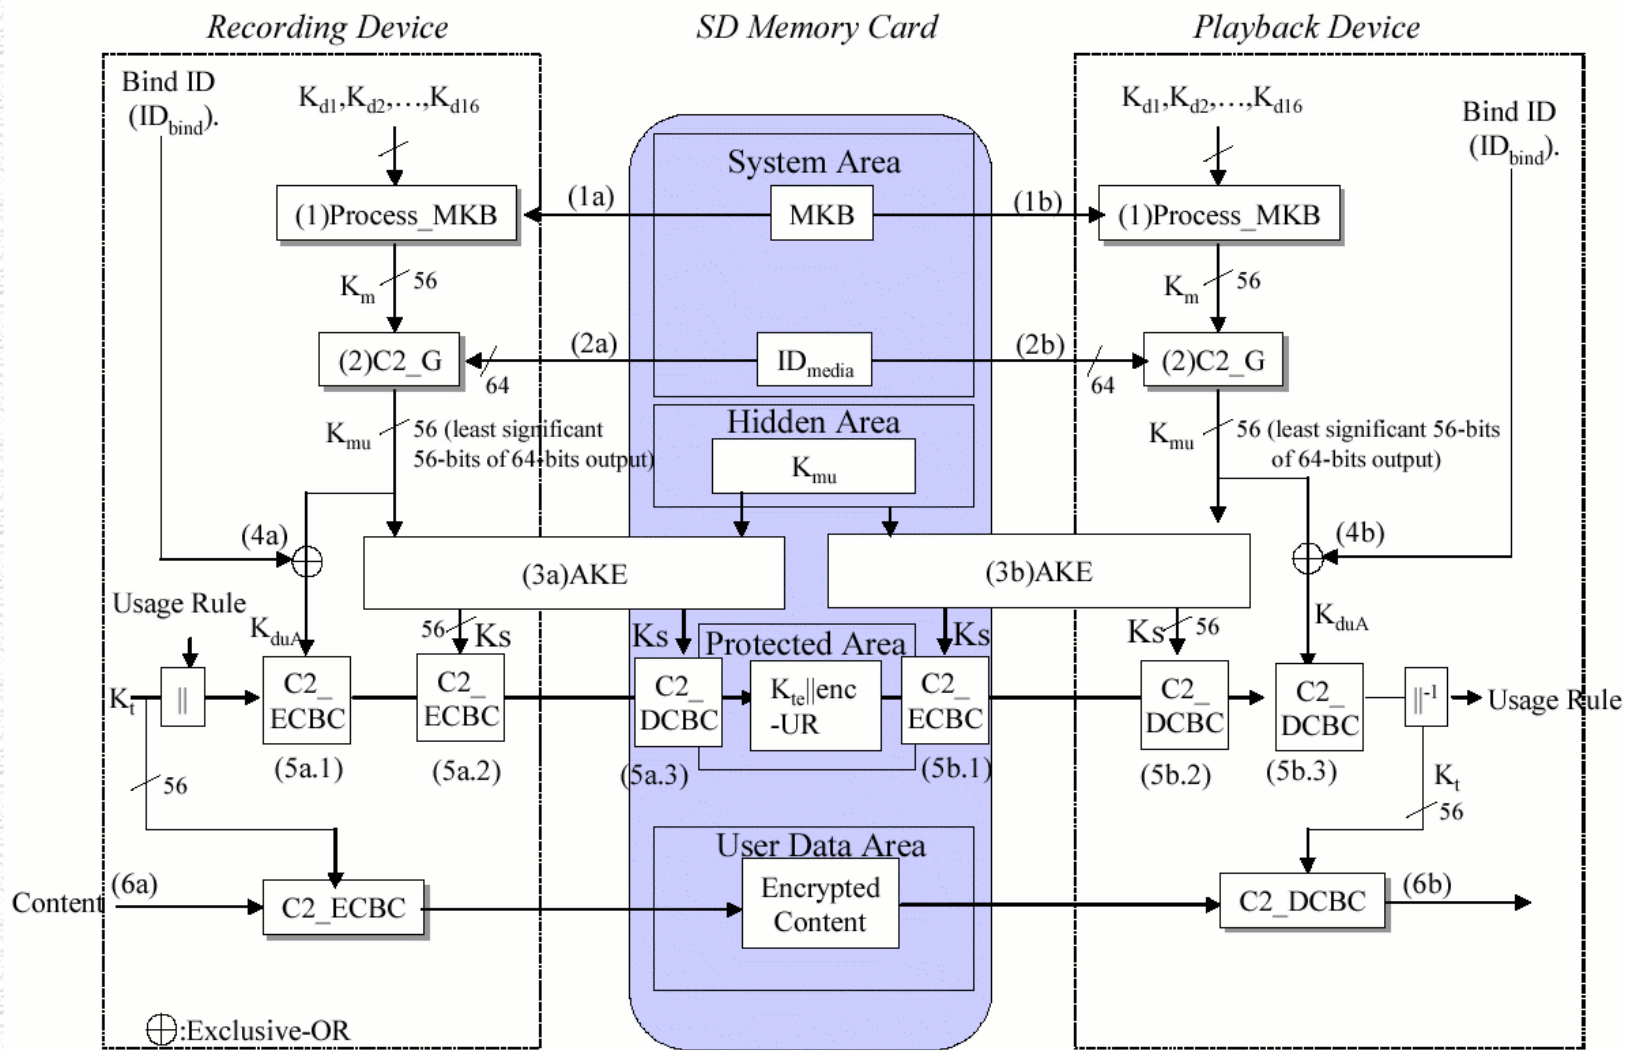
Recording Device

SD Memory Card

Playback Device

Bind ID ($ID_{bind}$).

$K_{d1},K_{d2},\ldots,K_{d16}$

(1)Process_MKB

(1a)

System Area

MKB

(1b)

$K_{d1},K_{d2},\ldots,K_{d16}$

Bind ID ($ID_{bind}$).

(1)Process_MKB

$K_m$ 56

$K_m$ 56

(2)C2_G

(2a)

64

$ID_{media}$

(2b)

64

(2)C2_G

$K_{mu}$ 56 (least significant 56-bits of 64-bits output)

Hidden Area

$K_{mu}$

$K_{mu}$ 56 (least significant 56-bits of 64-bits output)

(4a)

(3a)AKE

(3b)AKE

(4b)

Usage Rule

$K_{duA}$

56 Ks

Ks

Protected Area

Ks

Ks 56

$K_{duA}$

$K_t$

||

C2_ ECBC

C2_ ECBC

C2_ DCBC

$K_{te}$||enc -UR

C2_ ECBC

C2_ DCBC

C2_ DCBC

$||^{-1}$

Usage Rule

(5a.1)

(5a.2)

(5a.3)

(5b.1)

(5b.2)

(5b.3)

$K_t$

56

56

User Data Area

Content

(6a)

C2_ECBC

Encrypted Content

C2_DCBC

(6b)

:Exclusive-OR